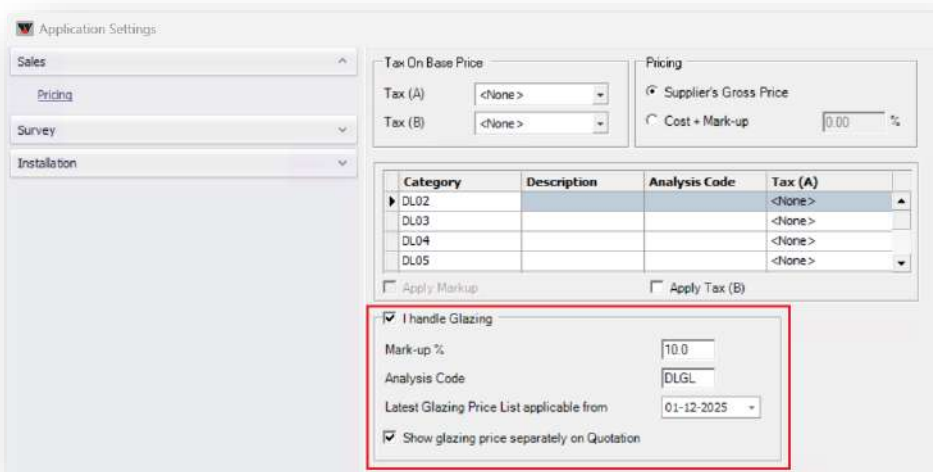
Application Settings

Sales
Pricing
Survey
Installation

Tax On Base Price
Tax (A) <None>
Tax (B) <None>

Pricing
Supplier's Gross Price
Cost + Mark-up 0.00 %

| Category | Description | Analysis Code | Tax (A) |
|---|---|---|---|
| DL02 | | | <None> |
| DL03 | | | <None> |
| DL04 | | | <None> |
| DL05 | | | <None> |

Apply Markup
Apply Tax (B)

I handle Glazing
Mark-up % 10.0
Analysis Code DLGL
Latest Glazing Price List applicable from 01-12-2025
Show glazing price separately on Quotation